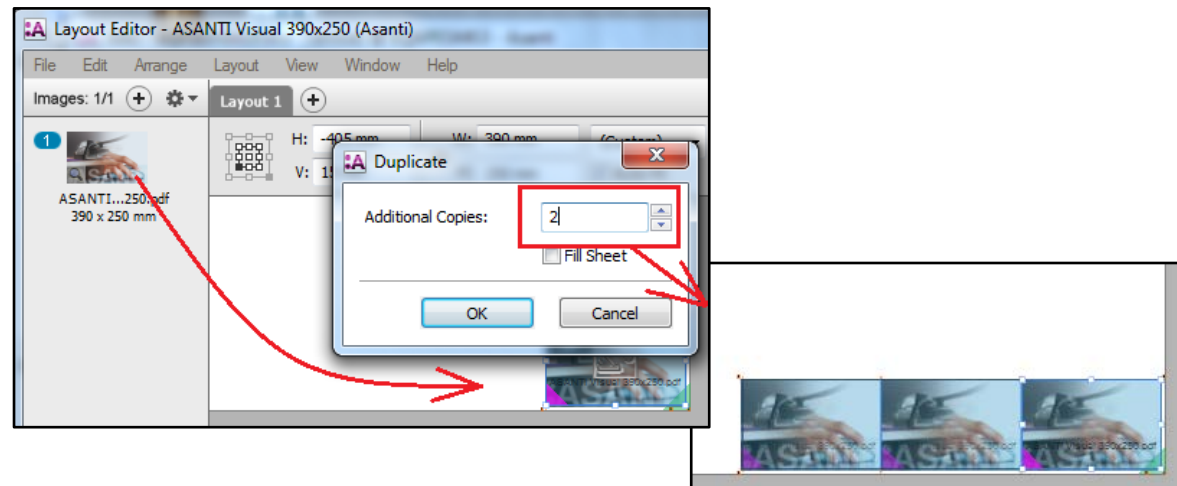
Layout Editor - ASANTI Visual 390x250 (Asanti)

File Edit Arrange Layout View Window Help

Images: 1/1

Layout 1

1

ASANTI...250.pdf
390 x 250 mm

H: -405 mm

V: 15

W: 390 mm

(Custom)

Duplicate

Additional Copies: 2

Fill Sheet

OK

Cancel